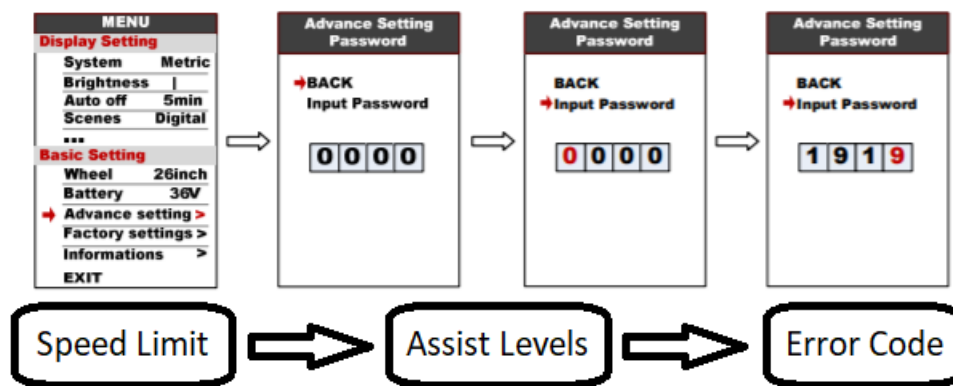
MENU
Display Setting
System Metric
Brightness |
Auto off 5min
Scenes Digital
...
Basic Setting
Wheel 26inch
Battery 36V
Advance setting >
Factory settings >
Informations >
EXIT

Advance Setting Password
BACK
Input Password
| 0 | 0 | 0 | 0 |

Advance Setting Password
BACK
Input Password
| 0 | 0 | 0 | 0 |

Advance Setting Password
BACK
Input Password
| 1 | 9 | 1 | 9 |

Speed Limit

Assist Levels

Error Code